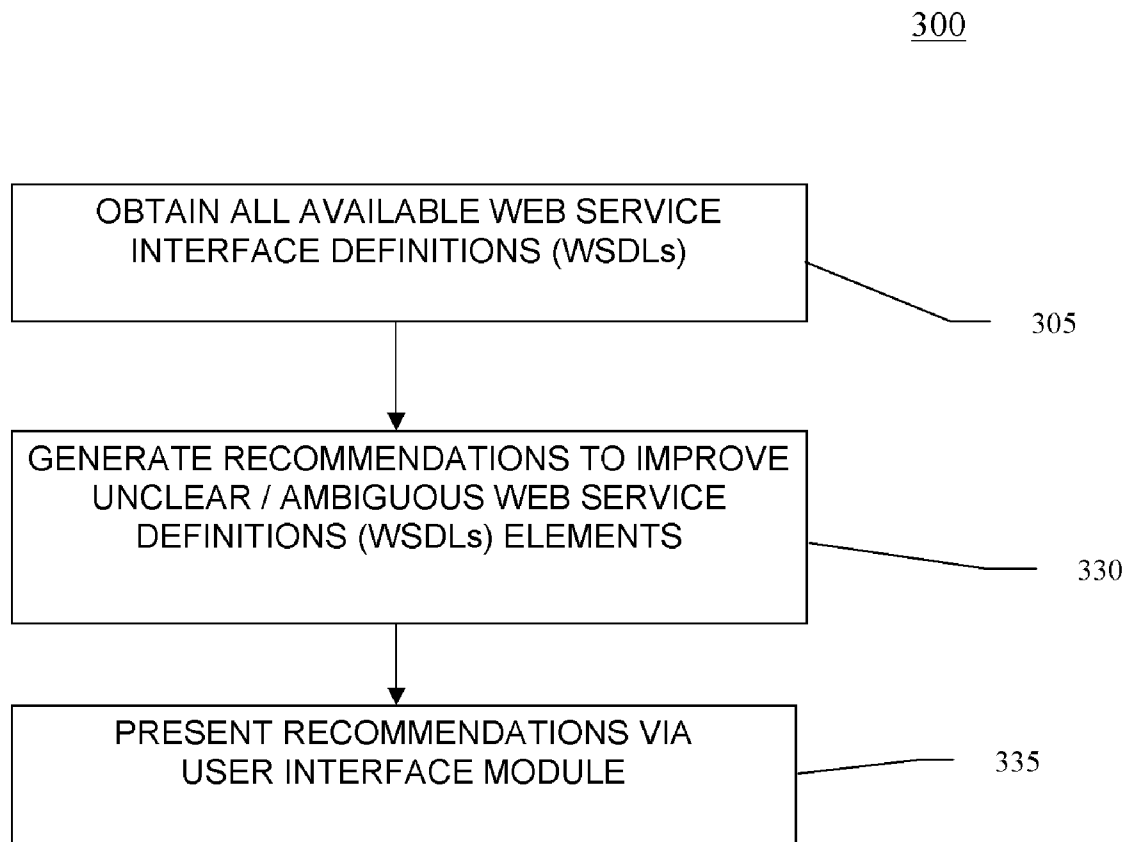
300

OBTAIN ALL AVAILABLE WEB SERVICE INTERFACE DEFINITIONS (WSDLs)

305

GENERATE RECOMMENDATIONS TO IMPROVE UNCLEAR / AMBIGUOUS WEB SERVICE DEFINITIONS (WSDLs) ELEMENTS

330

PRESENT RECOMMENDATIONS VIA USER INTERFACE MODULE

335